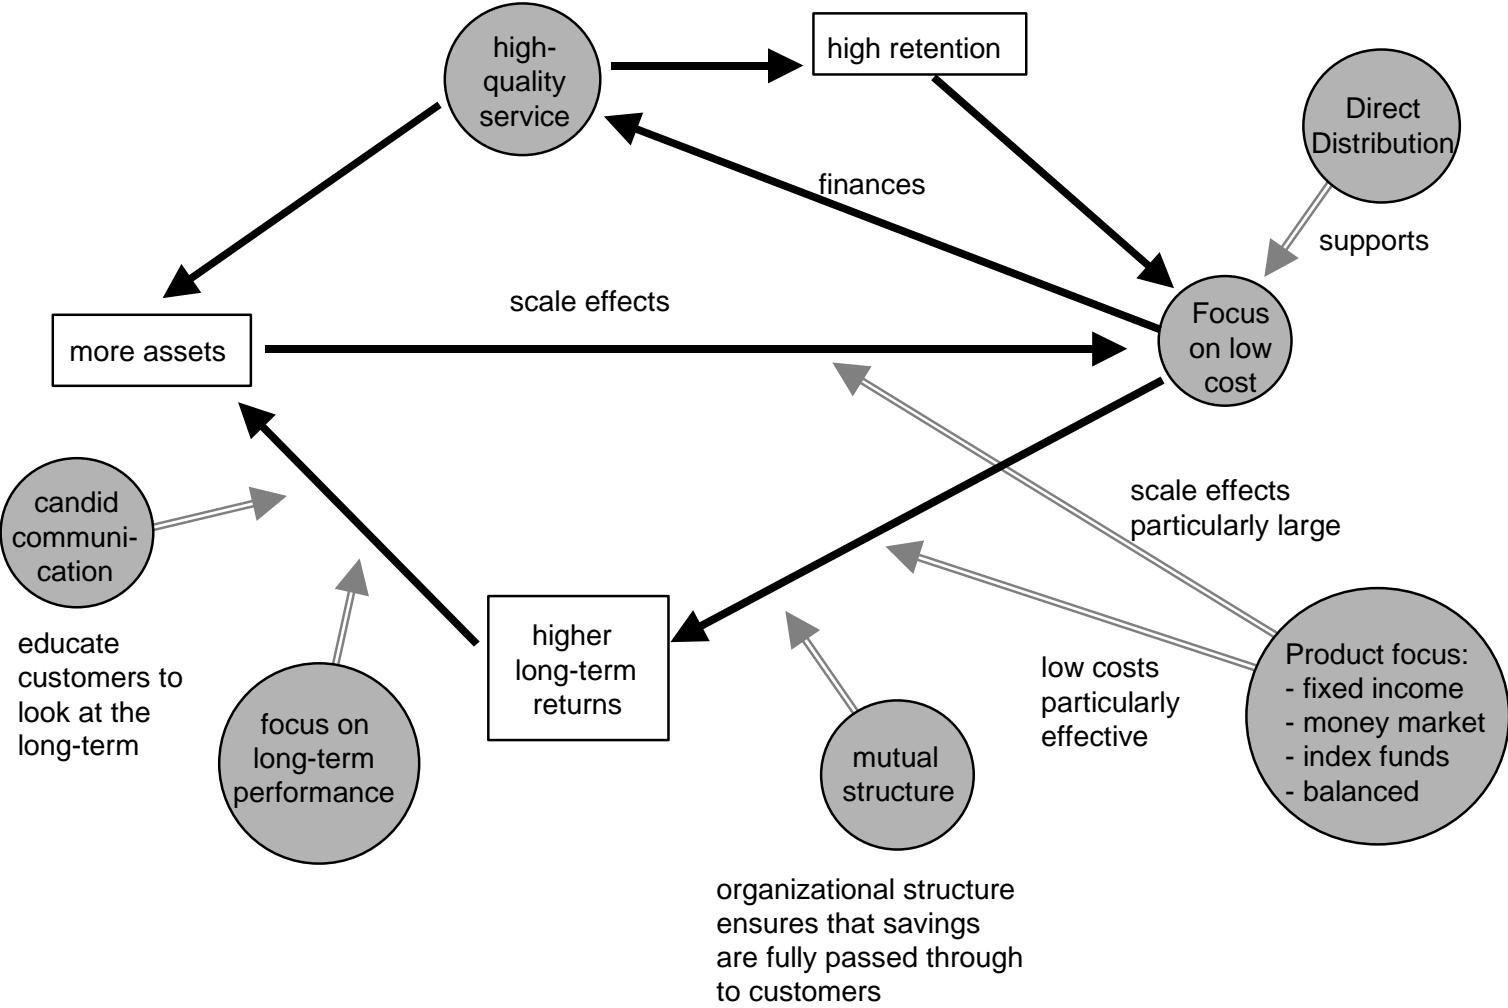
high-quality service

high retention

Direct Distribution

finances

supports

more assets

scale effects

Focus on low cost

candid communication

scale effects particularly large

educate customers to look at the long-term

higher long-term returns

low costs particularly effective

Product focus:
- fixed income
- money market
- index funds
- balanced

focus on long-term performance

mutual structure

organizational structure ensures that savings are fully passed through to customers